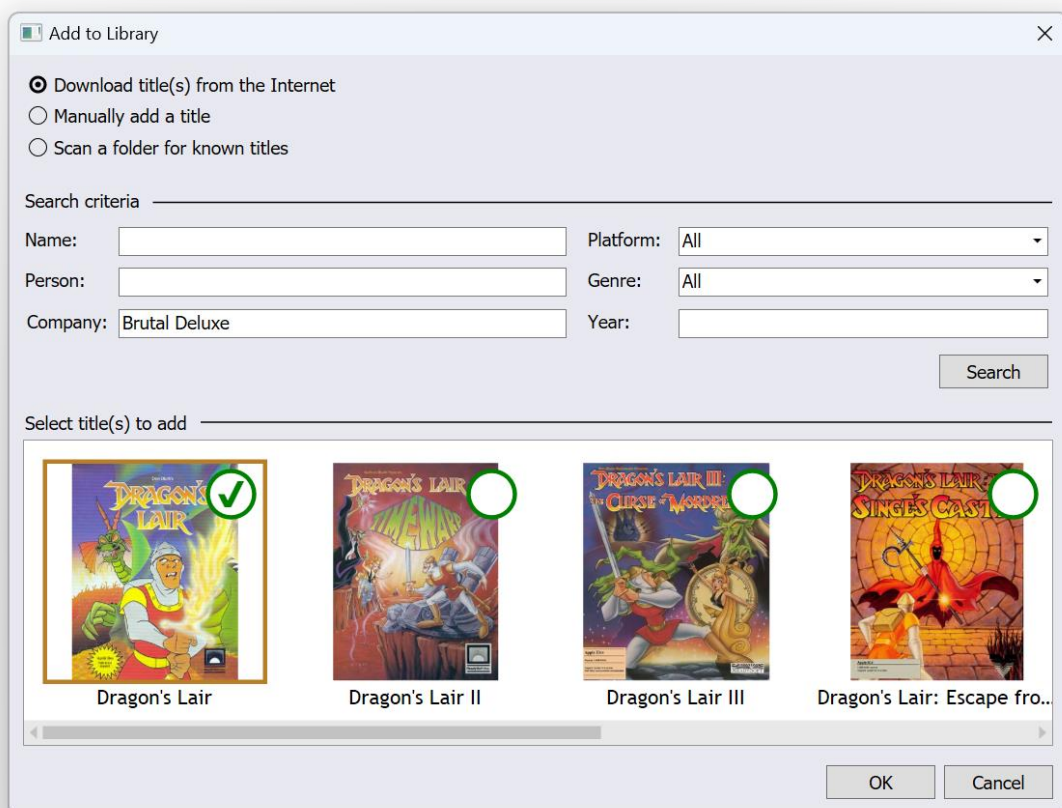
Add to Library

Download title(s) from the Internet
Manually add a title
Scan a folder for known titles

Search criteria

Name:
Person:
Company: Brutal Deluxe
Platform: All
Genre: All
Year:

Search

Select title(s) to add

DRAGON'S LAIR
Dragon's Lair

DRAGON'S LAIR TIME WARP
Dragon's Lair II

DRAGON'S LAIR III THE CURSE OF MORDREAD
Dragon's Lair III

DRAGON'S LAIR SINGE'S CASTLE
Dragon's Lair: Escape fro...

OK
Cancel